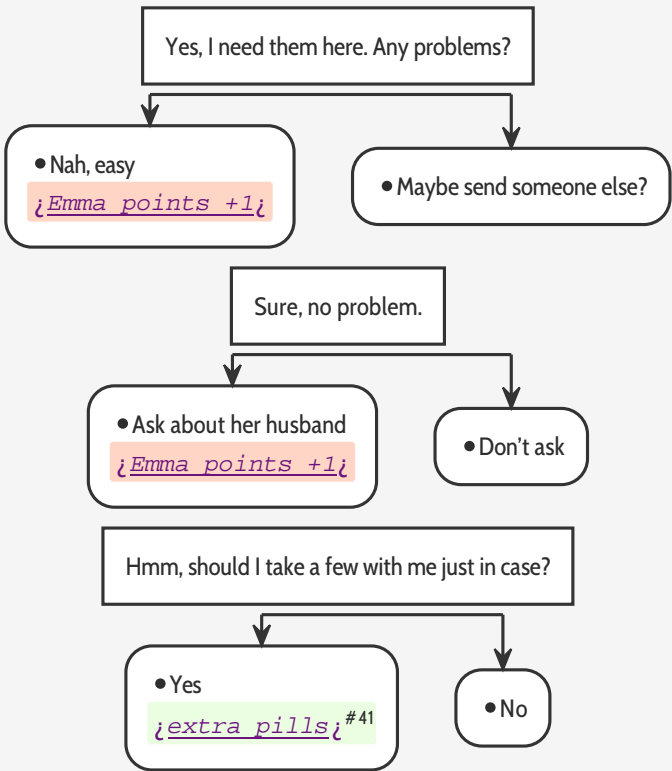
Yes, I need them here. Any problems?

• Nah, easy
¿Emma points +1¿

• Maybe send someone else?

Sure, no problem.

• Ask about her husband
¿Emma points +1¿

• Don't ask

Hmm, should I take a few with me just in case?

• Yes
¿extra pills¿ # 41

• No